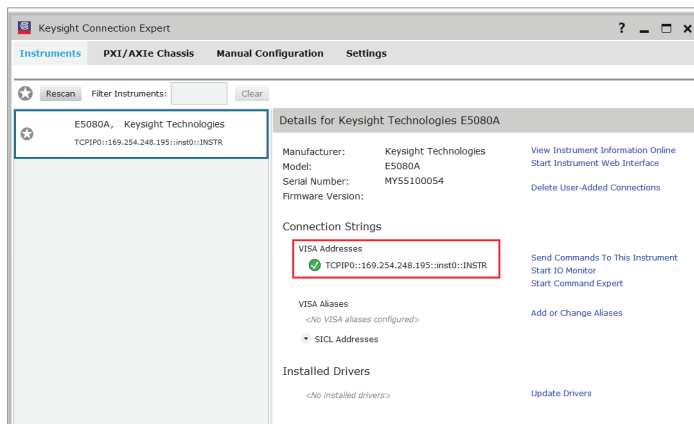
Keysight Connection Expert

? _ □ ×

Instruments PXI/AXIe Chassis Manual Configuration Settings

Rescan Filter Instruments: Clear

E5080A, Keysight Technologies
TCPIP0::169.254.248.195::inst0::INSTR

Details for Keysight Technologies E5080A

Manufacturer: Keysight Technologies
Model: E5080A
Serial Number: MY55100054
Firmware Version:

View Instrument Information Online
Start Instrument Web Interface
Delete User-Added Connections

Connection Strings

VISA Addresses
TCPIP0::169.254.248.195::inst0::INSTR

Send Commands To This Instrument
Start IO Monitor
Start Command Expert

VISA Aliases
<No VISA aliases configured>

Add or Change Aliases

SICL Addresses

Installed Drivers

<No installed drivers>

Update Drivers